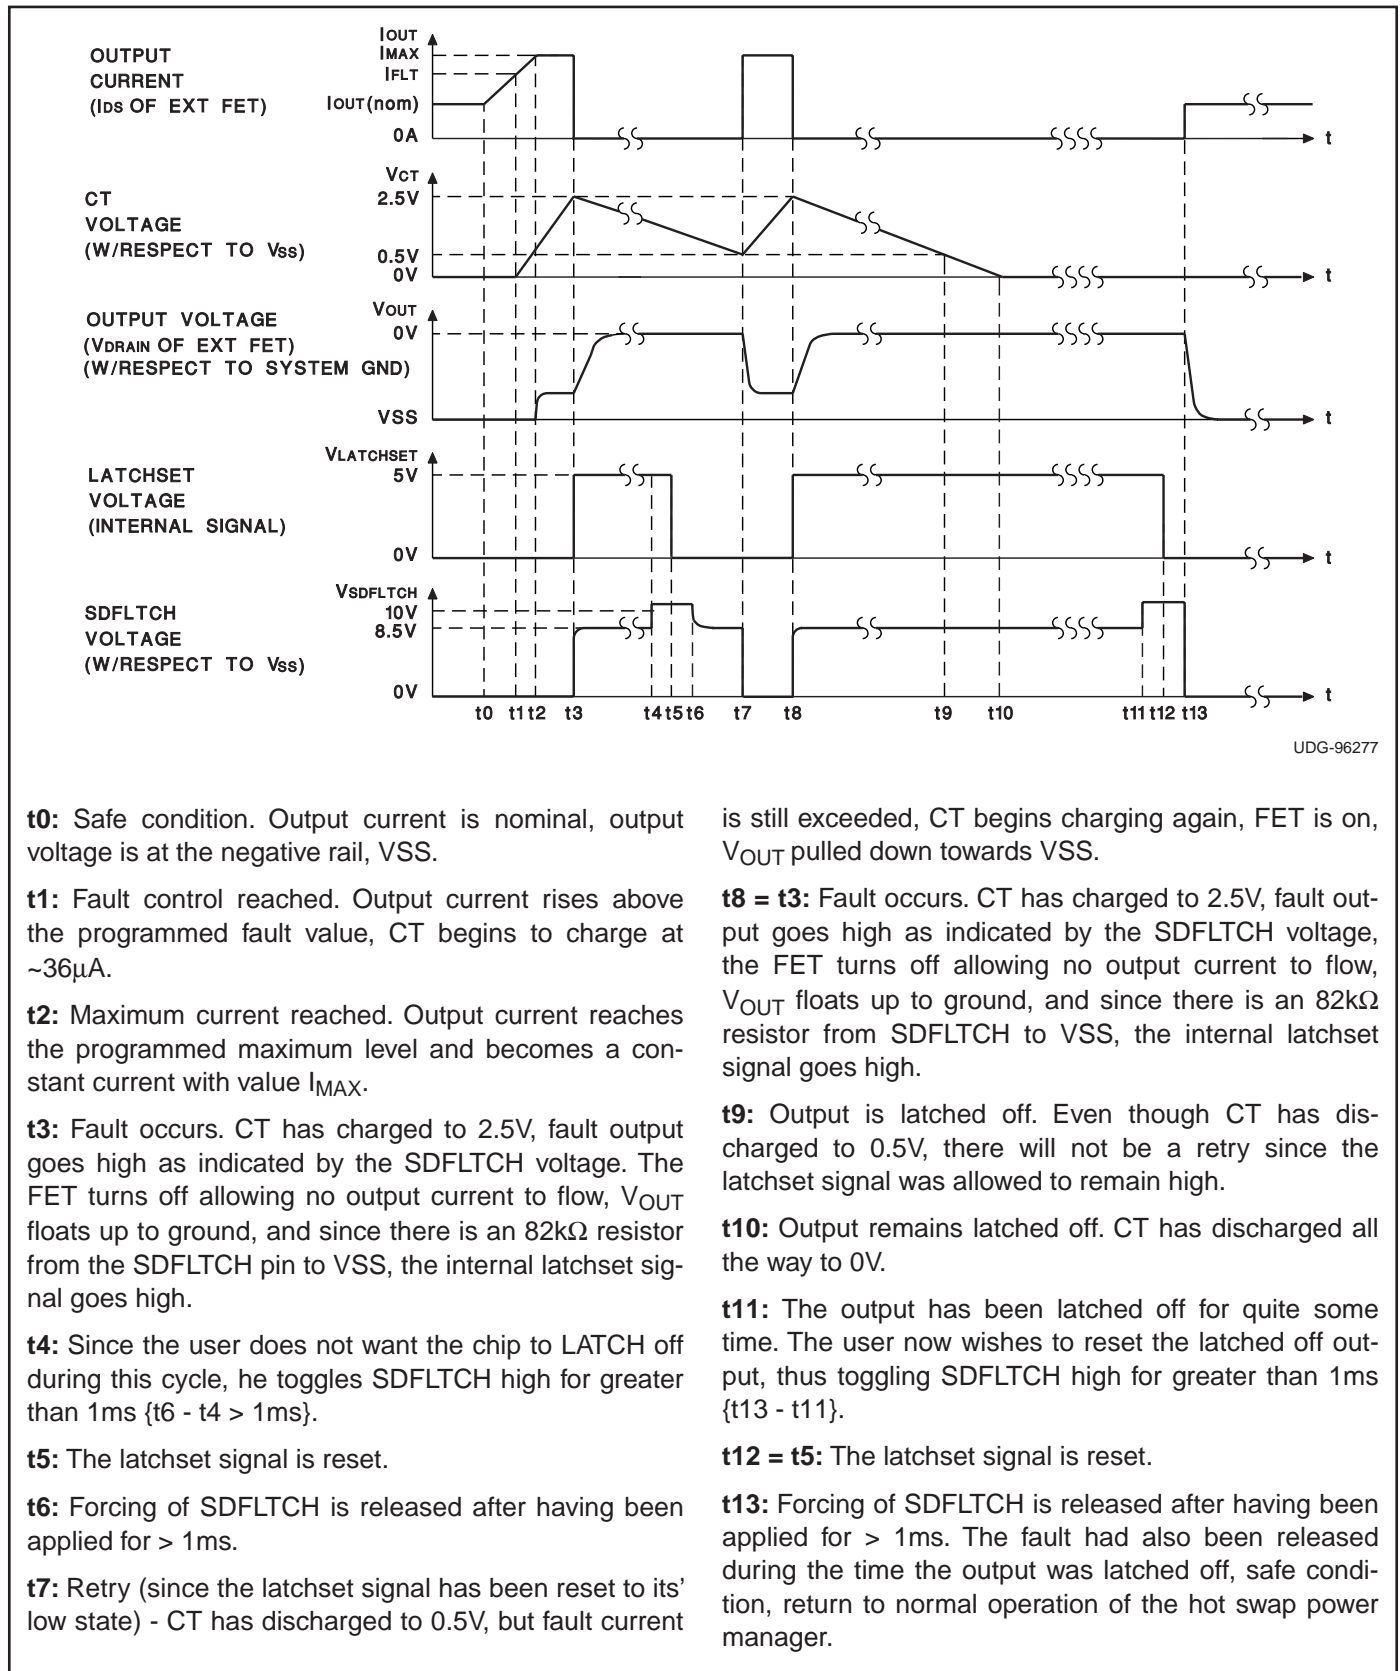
OUTPUT CURRENT (IDS OF EXT FET)

IOUT
IMAX
IFLT
IOUT(nom)
0A
t

CT VOLTAGE (W/RESPECT TO VSS)

VCT
2.5V
0.5V
0V
t

OUTPUT VOLTAGE (VDRAIN OF EXT FET) (W/RESPECT TO SYSTEM GND)

VOUT
0V
VSS
t

LATCHSET VOLTAGE (INTERNAL SIGNAL)

VLATCHSET
5V
0V
t

SDFLTCH VOLTAGE (W/RESPECT TO VSS)

VSDFLTCH
10V
8.5V
0V
t

t0 t1 t2 t3 t4 t5 t6 t7 t8 t9 t10 t11 t12 t13

UDG-96277

**t0:** Safe condition. Output current is nominal, output voltage is at the negative rail, VSS.

**t1:** Fault control reached. Output current rises above the programmed fault value, CT begins to charge at ~36µA.

**t2:** Maximum current reached. Output current reaches the programmed maximum level and becomes a constant current with value $I_{MAX}$.

**t3:** Fault occurs. CT has charged to 2.5V, fault output goes high as indicated by the SDFLTCH voltage. The FET turns off allowing no output current to flow, $V_{OUT}$ floats up to ground, and since there is an 82kΩ resistor from the SDFLTCH pin to VSS, the internal latchset signal goes high.

**t4:** Since the user does not want the chip to LATCH off during this cycle, he toggles SDFLTCH high for greater than 1ms {t6 - t4 > 1ms}.

**t5:** The latchset signal is reset.

**t6:** Forcing of SDFLTCH is released after having been applied for > 1ms.

**t7:** Retry (since the latchset signal has been reset to its' low state) - CT has discharged to 0.5V, but fault current is still exceeded, CT begins charging again, FET is on, $V_{OUT}$ pulled down towards VSS.

**t8 = t3:** Fault occurs. CT has charged to 2.5V, fault output goes high as indicated by the SDFLTCH voltage, the FET turns off allowing no output current to flow, $V_{OUT}$ floats up to ground, and since there is an 82kΩ resistor from SDFLTCH to VSS, the internal latchset signal goes high.

**t9:** Output is latched off. Even though CT has discharged to 0.5V, there will not be a retry since the latchset signal was allowed to remain high.

**t10:** Output remains latched off. CT has discharged all the way to 0V.

**t11:** The output has been latched off for quite some time. The user now wishes to reset the latched off output, thus toggling SDFLTCH high for greater than 1ms {t13 - t11}.

**t12 = t5:** The latchset signal is reset.

**t13:** Forcing of SDFLTCH is released after having been applied for > 1ms. The fault had also been released during the time the output was latched off, safe condition, return to normal operation of the hot swap power manager.